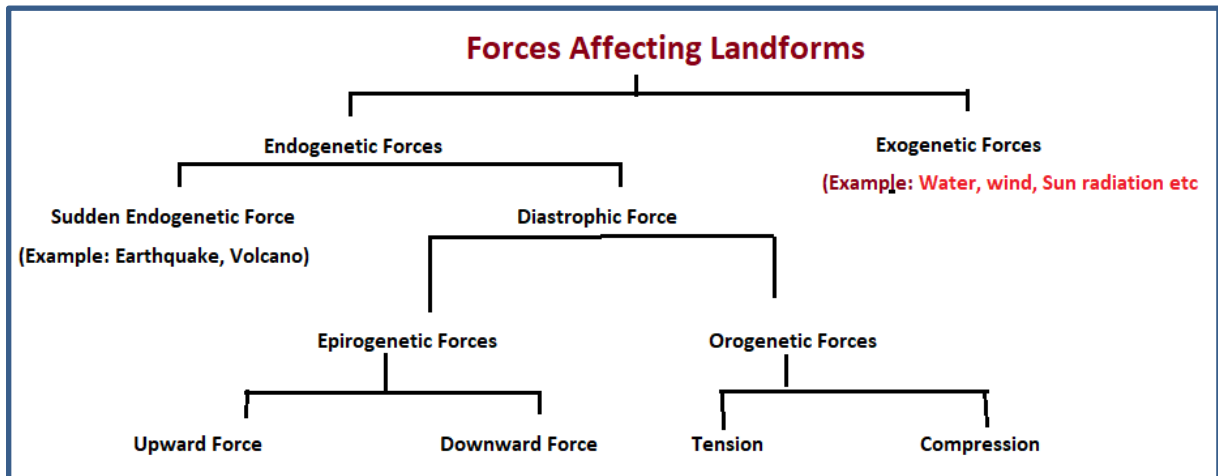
Forces Affecting Landforms

Endogenetic Forces

Exogenetic Forces

(Example: Water, wind, Sun radiation etc

Sudden Endogenetic Force

(Example: Earthquake, Volcano)

Diastrophic Force

Epirogenetic Forces

Orogenetic Forces

Upward Force

Downward Force

Tension

Compression